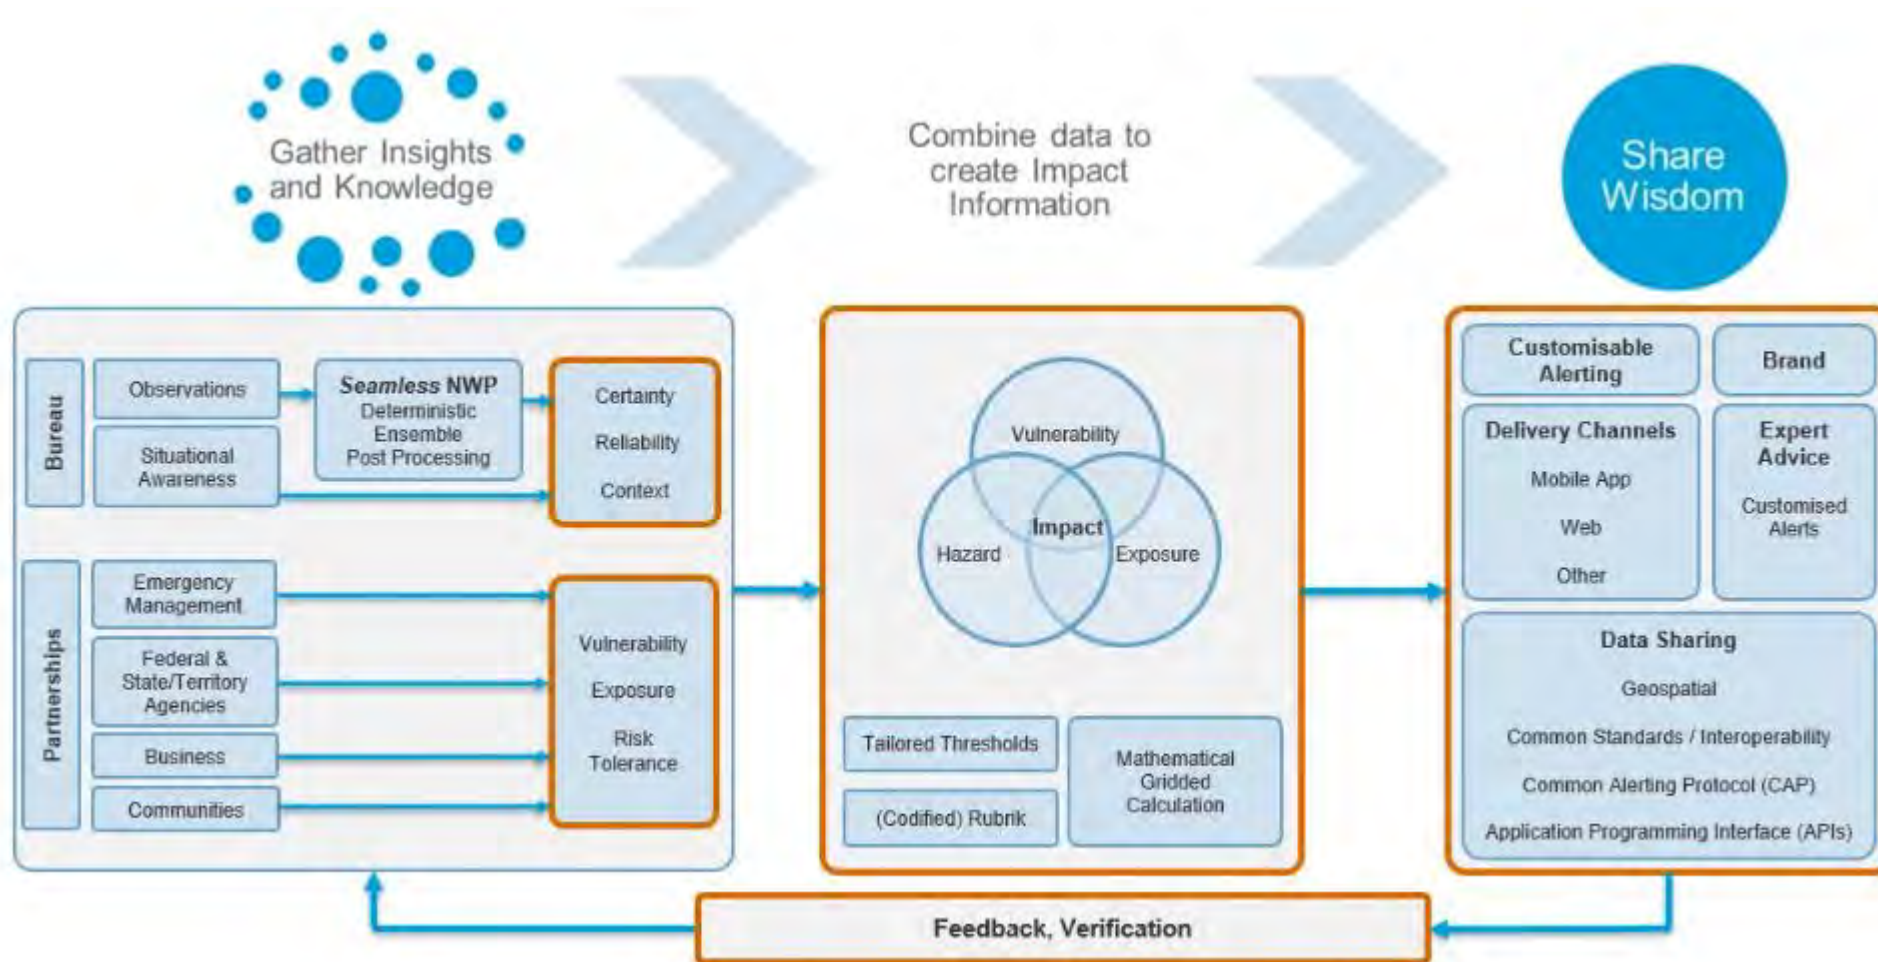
Gather Insights and Knowledge

Combine data to create Impact Information

Share Wisdom

Bureau

Observations

Situational Awareness

Seamless NWP
Deterministic
Ensemble
Post Processing

Certainty
Reliability
Context

Partnerships

Emergency Management

Federal & State/Territory Agencies

Business

Communities

Vulnerability
Exposure
Risk Tolerance

Vulnerability
Hazard
Impact
Exposure

Tailored Thresholds

(Codified) Rubrik

Mathematical Gridded Calculation

Customisable Alerting

Brand

Delivery Channels
Mobile App
Web
Other

Expert Advice
Customised Alerts

Data Sharing
Geospatial
Common Standards / Interoperability
Common Alerting Protocol (CAP)
Application Programming Interface (APIs)

Feedback, Verification